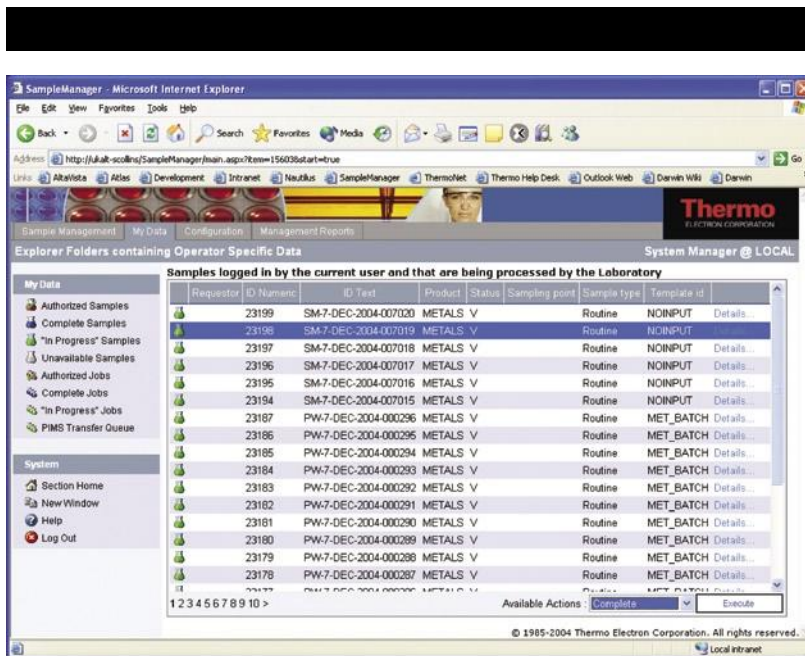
SampleManager - Microsoft Internet Explorer

File Edit View Favorites Tools Help

Back Search Favorites Media

Address http://ukalt-scollins/SampleManager/main.aspx?item=15603&start=true Go

Links AltaVista Atlas Development Intranet Nautilus SampleManager ThermoNet Thermo Help Desk Outlook Web Darwin Wiki Darwin

Thermo ELECTRON CORPORATION

Sample Management My Data Configuration Management Reports

Explorer Folders containing Operator Specific Data

System Manager @ LOCAL

My Data

Authorized Samples
Complete Samples
"In Progress" Samples
Unavailable Samples
Authorized Jobs
Complete Jobs
"In Progress" Jobs
PIMS Transfer Queue

System

Section Home
New Window
Help
Log Out

Samples logged in by the current user and that are being processed by the Laboratory

| | Requestor | ID Numeric | ID Text | Product | Status | Sampling point | Sample type | Template id | |
|---|---|---|---|---|---|---|---|---|---|
| | | 23199 | SM-7-DEC-2004-007020 | METALS | V | | Routine | NOINPUT | Details... |
| | | 23198 | SM-7-DEC-2004-007019 | METALS | V | | Routine | NOINPUT | Details... |
| | | 23197 | SM-7-DEC-2004-007018 | METALS | V | | Routine | NOINPUT | Details... |
| | | 23196 | SM-7-DEC-2004-007017 | METALS | V | | Routine | NOINPUT | Details... |
| | | 23195 | SM-7-DEC-2004-007016 | METALS | V | | Routine | NOINPUT | Details... |
| | | 23194 | SM-7-DEC-2004-007015 | METALS | V | | Routine | NOINPUT | Details... |
| | | 23187 | PW-7-DEC-2004-000296 | METALS | V | | Routine | MET_BATCH | Details... |
| | | 23186 | PW-7-DEC-2004-000295 | METALS | V | | Routine | MET_BATCH | Details... |
| | | 23185 | PW-7-DEC-2004-000294 | METALS | V | | Routine | MET_BATCH | Details... |
| | | 23184 | PW-7-DEC-2004-000293 | METALS | V | | Routine | MET_BATCH | Details... |
| | | 23183 | PW-7-DEC-2004-000292 | METALS | V | | Routine | MET_BATCH | Details... |
| | | 23182 | PW-7-DEC-2004-000291 | METALS | V | | Routine | MET_BATCH | Details... |
| | | 23181 | PW-7-DEC-2004-000290 | METALS | V | | Routine | MET_BATCH | Details... |
| | | 23180 | PW-7-DEC-2004-000289 | METALS | V | | Routine | MET_BATCH | Details... |
| | | 23179 | PW-7-DEC-2004-000288 | METALS | V | | Routine | MET_BATCH | Details... |
| | | 23178 | PW-7-DEC-2004-000287 | METALS | V | | Routine | MET_BATCH | Details... |
| | | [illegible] | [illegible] | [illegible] | | | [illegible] | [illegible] | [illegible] |

12345678910>

Available Actions : Complete Execute

© 1985-2004 Thermo Electron Corporation. All rights reserved.

Local intranet